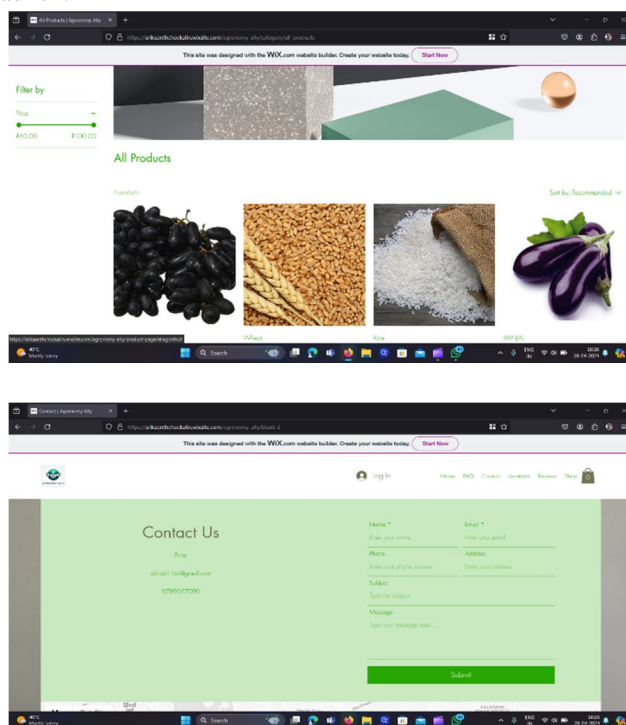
All Products | Agronomy Ally

https://srikanthchodulliwixsite.com/agronomy-ally/category/all-products

This site was designed with the WIX.com website builder. Create your website today. Start Now

Filter by

Price

₹40.00 ₹100.00

All Products

6 products

Sort by: Recommended

Wheat

Rice

BRINJAL

https://srikanthchodulliwixsite.com/agronomy-ally/product-page/dragonfruit

40°C Mostly sunny

Search

ENG IN

18:26 28-04-2024

Contact | Agronomy Ally

https://srikanthchodulliwixsite.com/agronomy-ally/blank-3

This site was designed with the WIX.com website builder. Create your website today. Start Now

Log In

Home FAQ Contact Locations Reviews Shop

Contact Us

Pune

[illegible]@gmail.com

6789037090

Name *

Enter your name

Email *

Enter your email

Phone

Enter your phone number

Address

Enter your address

Subject

Type the subject

Message

Type your message here...

Submit

40°C Mostly sunny

Search

ENG IN

18:26 28-04-2024